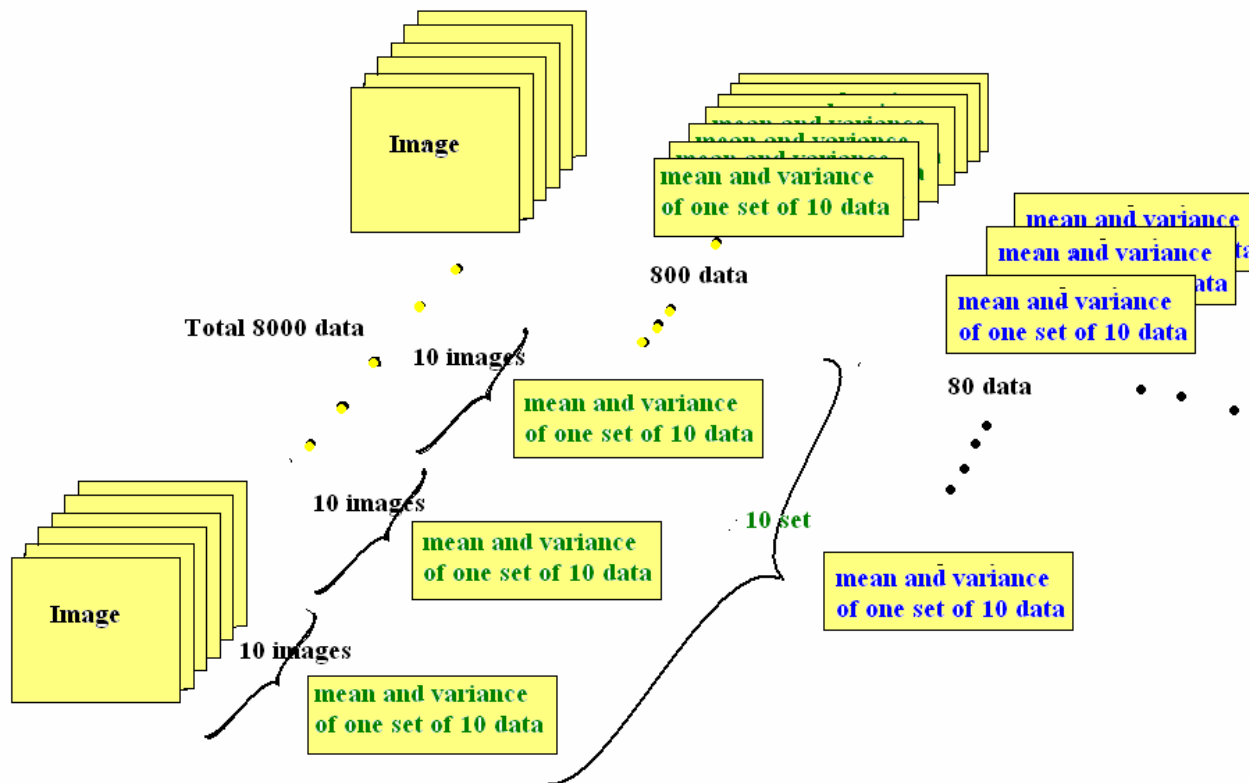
Image

mean and variance
mean and variance
mean and variance
mean and variance
of one set of 10 data

800 data

mean and variance
mean and variance
mean and variance
of one set of 10 data

80 data

Total 8000 data

10 images

mean and variance
of one set of 10 data

10 images

mean and variance
of one set of 10 data

10 set

mean and variance
of one set of 10 data

Image

10 images

mean and variance
of one set of 10 data